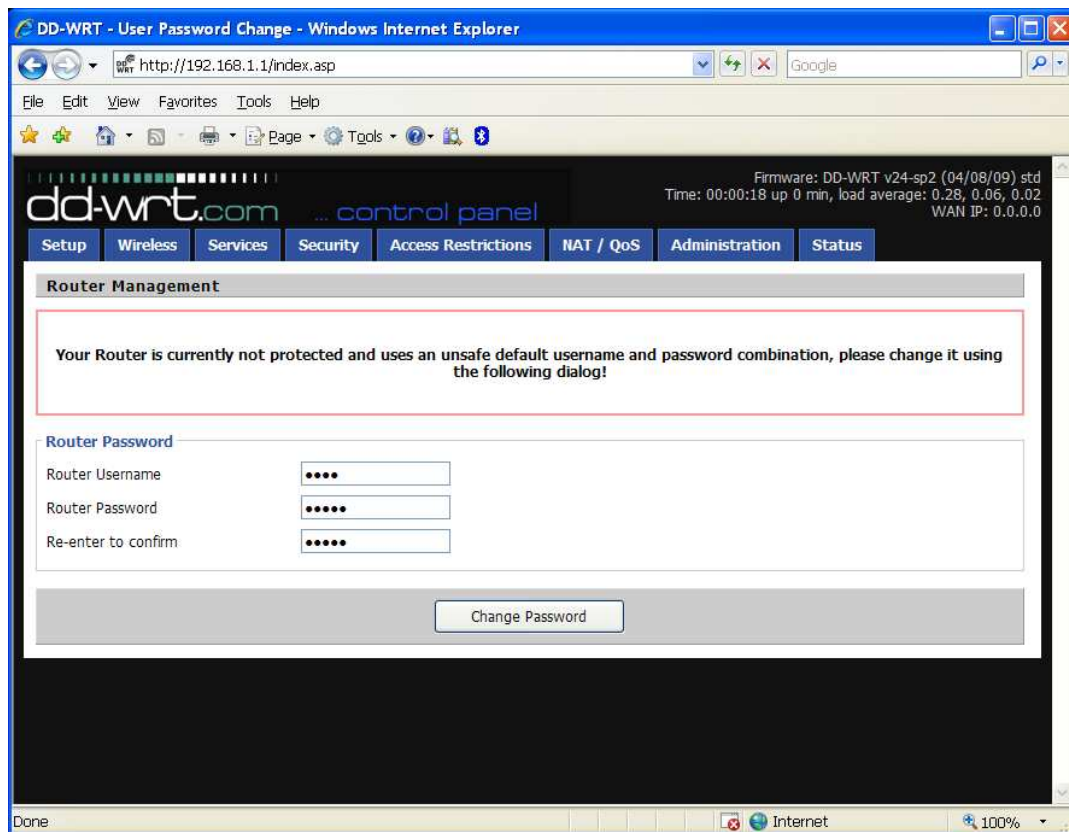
DD-WRT - User Password Change - Windows Internet Explorer

http://192.168.1.1/index.asp

Google

File Edit View Favorites Tools Help

Page Tools

dd-wrt.com ... control panel

Firmware: DD-WRT v24-sp2 (04/08/09) std
Time: 00:00:18 up 0 min, load average: 0.28, 0.06, 0.02
WAN IP: 0.0.0.0

Setup Wireless Services Security Access Restrictions NAT / QoS Administration Status

Router Management

Your Router is currently not protected and uses an unsafe default username and password combination, please change it using the following dialog!

Router Password

Router Username ••••

Router Password •••••

Re-enter to confirm •••••

Change Password

Done

Internet

100%